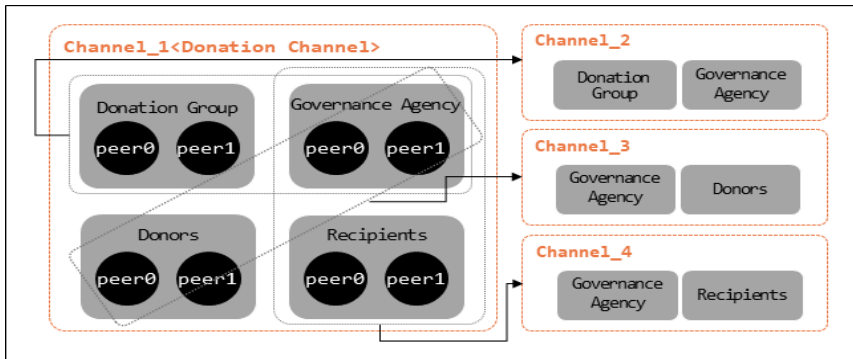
Channel_1<Donation Channel>

Donation Group

peer0 peer1

Governance Agency

peer0 peer1

Donors

peer0 peer1

Recipients

peer0 peer1

Channel_2

Donation Group

Governance Agency

Channel_3

Governance Agency

Donors

Channel_4

Governance Agency

Recipients